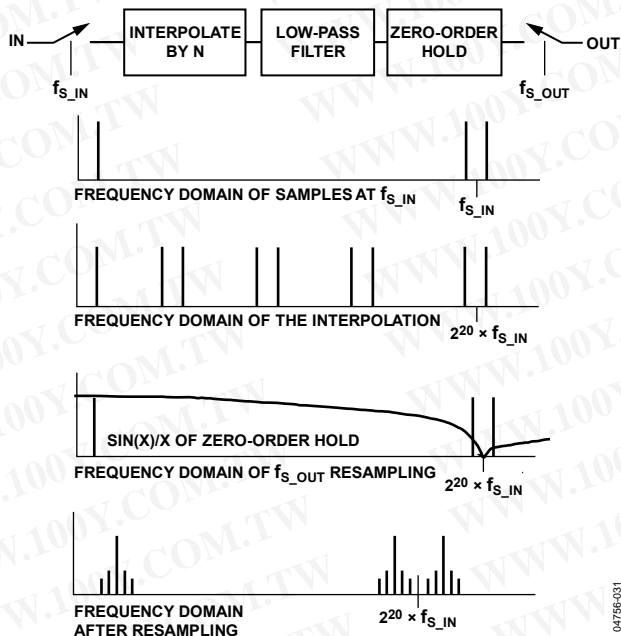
IN
INTERPOLATE BY N
LOW-PASS FILTER
ZERO-ORDER HOLD
OUT
$f_{S\_IN}$
$f_{S\_OUT}$

FREQUENCY DOMAIN OF SAMPLES AT $f_{S\_IN}$
$f_{S\_IN}$

FREQUENCY DOMAIN OF THE INTERPOLATION
$2^{20} \times f_{S\_IN}$

SIN(X)/X OF ZERO-ORDER HOLD
FREQUENCY DOMAIN OF $f_{S\_OUT}$ RESAMPLING
$2^{20} \times f_{S\_IN}$

FREQUENCY DOMAIN AFTER RESAMPLING
$2^{20} \times f_{S\_IN}$

04756-031

WWW.100Y.COM.TW